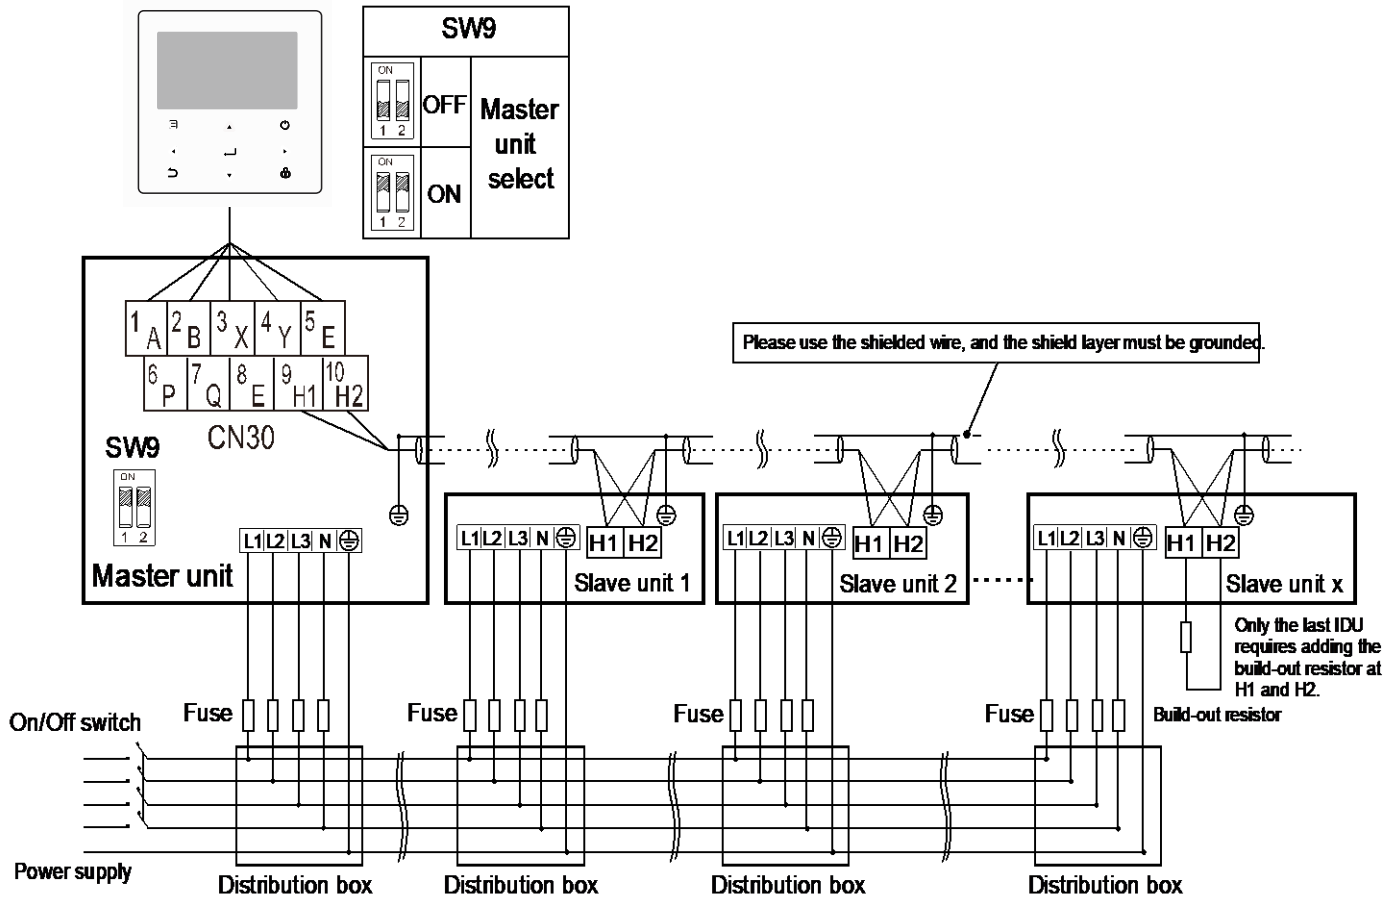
SW9

| ON 1 2 | OFF | Master unit select |
|---|---|---|
| ON 1 2 | ON | |

1 A 2 B 3 X 4 Y 5 E
6 P 7 Q 8 E 9 H1 10 H2
CN30

SW9
ON
1 2

Master unit
L1 L2 L3 N

Please use the shielded wire, and the shield layer must be grounded.

L1 L2 L3 N H1 H2
Slave unit 1

L1 L2 L3 N H1 H2
Slave unit 2

L1 L2 L3 N H1 H2
Slave unit x

Only the last IDU requires adding the build-out resistor at H1 and H2.

Build-out resistor

On/Off switch

Fuse

Fuse

Fuse

Fuse

Power supply

Distribution box

Distribution box

Distribution box

Distribution box